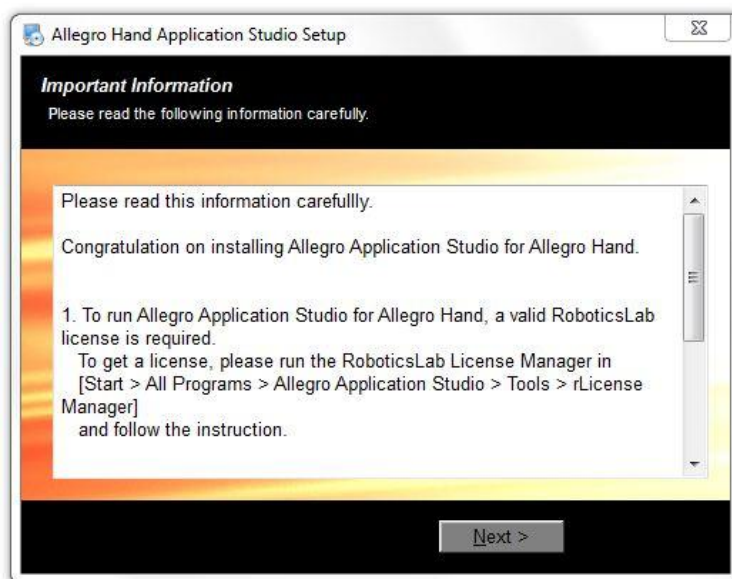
Allegro Hand Application Studio Setup

Important Information
Please read the following information carefully.

Please read this information carefullly.

Congratulation on installing Allegro Application Studio for Allegro Hand.

1. To run Allegro Application Studio for Allegro Hand, a valid RoboticsLab license is required.
To get a license, please run the RoboticsLab License Manager in [Start > All Programs > Allegro Application Studio > Tools > rLicense Manager]
and follow the instruction.

Next >